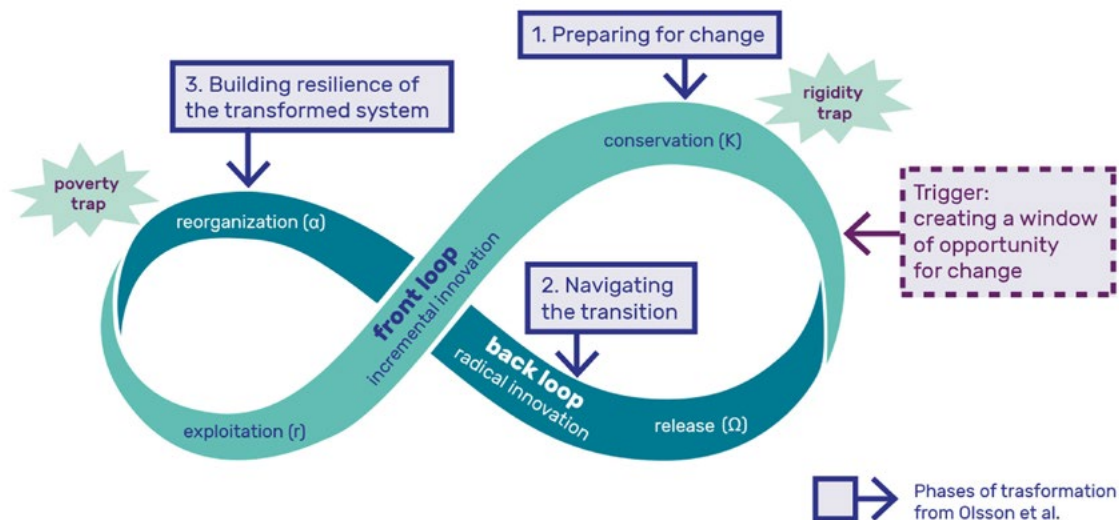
1. Preparing for change

3. Building resilience of the transformed system

rigidity trap

poverty trap

conservation (K)

reorganization (α)

front loop
incremental innovation

Trigger: creating a window of opportunity for change

2. Navigating the transition

back loop
radical innovation

exploitation (r)

release (Ω)

Phases of trasformation from Olsson et al.